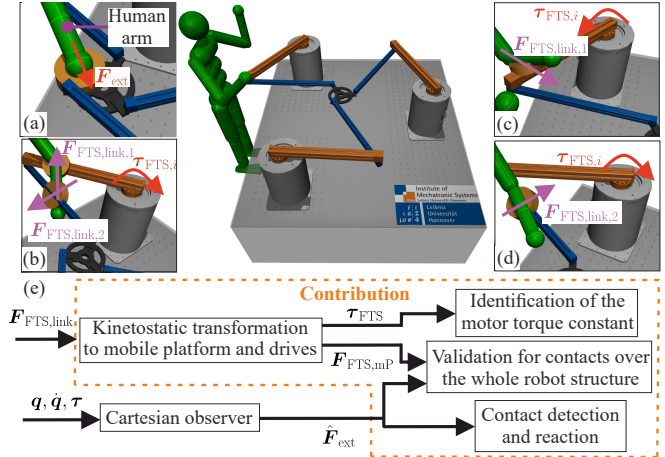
Human arm

$\boldsymbol{F}_{\text{ext}}$

(a)

$\boldsymbol{F}_{\text{FTS,link},1}$

$\boldsymbol{\tau}_{\text{FTS},i}$

$\boldsymbol{F}_{\text{FTS,link},2}$

(b)

Institute of Mechatronic Systems

Leibniz Universität Hannover

$\boldsymbol{\tau}_{\text{FTS},i}$

$\boldsymbol{F}_{\text{FTS,link},1}$

(c)

$\boldsymbol{\tau}_{\text{FTS},i}$

$\boldsymbol{F}_{\text{FTS,link},2}$

(d)

(e)

Contribution

$\boldsymbol{F}_{\text{FTS,link}}$

Kinetostatic transformation to mobile platform and drives

$\boldsymbol{\tau}_{\text{FTS}}$

Identification of the motor torque constant

$\boldsymbol{F}_{\text{FTS,mP}}$

Validation for contacts over the whole robot structure

$\boldsymbol{q}, \dot{\boldsymbol{q}}, \boldsymbol{\tau}$

Cartesian observer

$\hat{\boldsymbol{F}}_{\text{ext}}$

Contact detection and reaction